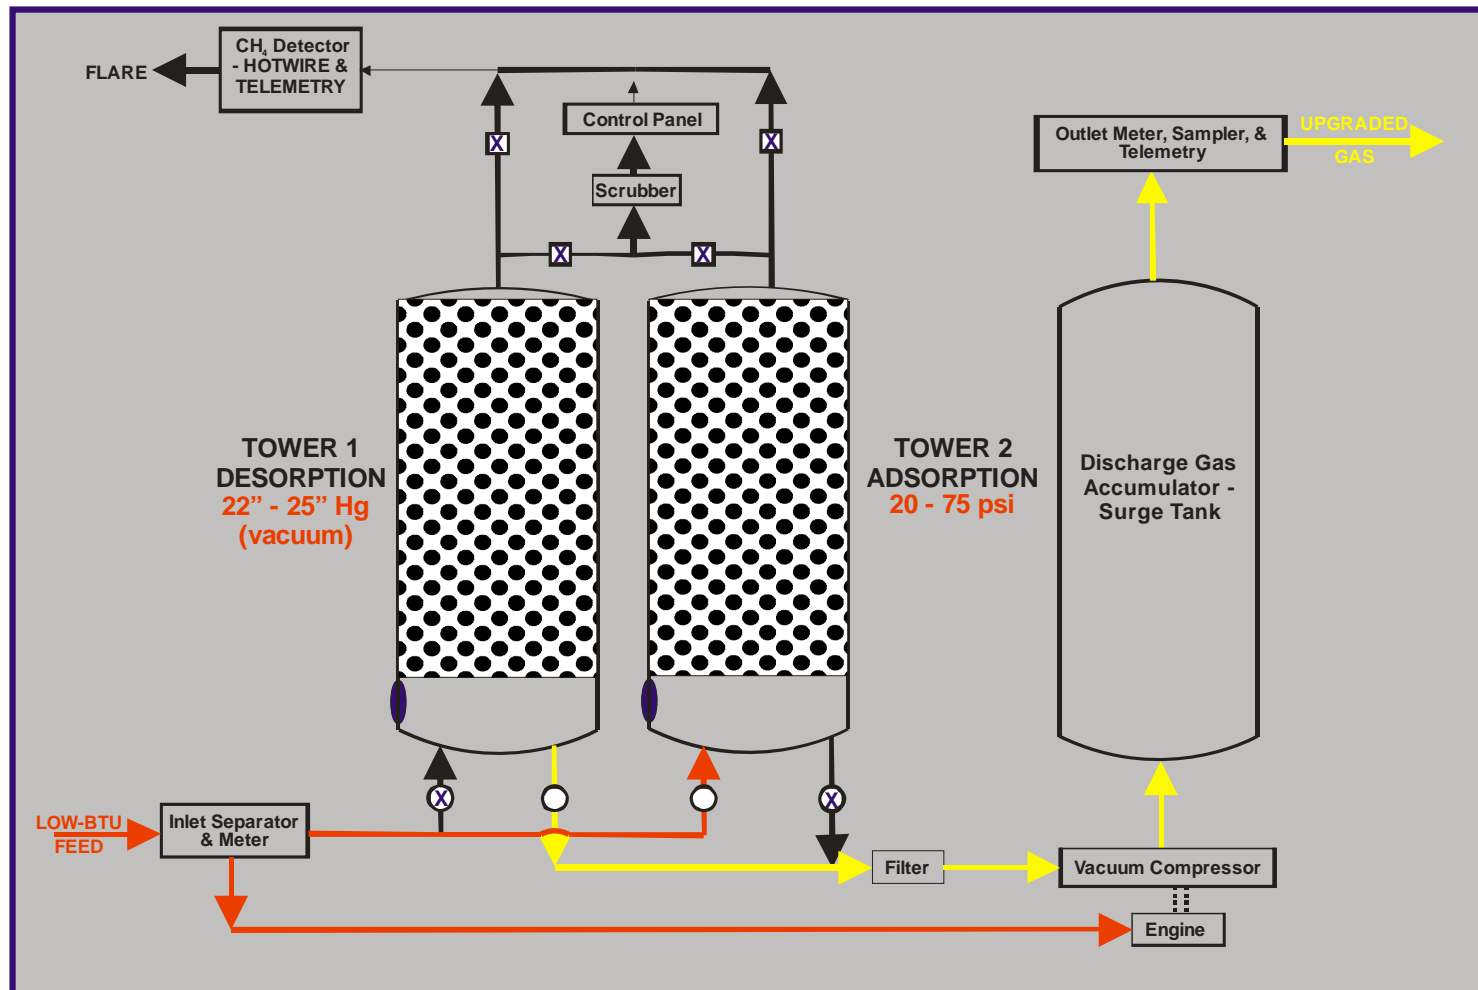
FLARE

$CH_4$ Detector - HOTWIRE & TELEMETRY

Control Panel

Scrubber

X

X

X

X

Outlet Meter, Sampler, & Telemetry

UPGRADED GAS

TOWER 1 DESORPTION
22" - 25" Hg (vacuum)

TOWER 2 ADSORPTION
20 - 75 psi

Discharge Gas Accumulator - Surge Tank

LOW-BTU FEED

Inlet Separator & Meter

X

X

Filter

Vacuum Compressor

Engine